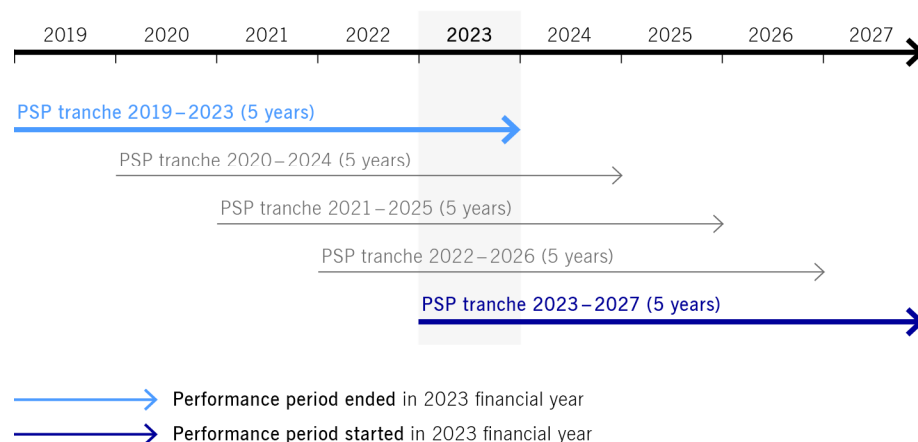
2019 2020 2021 2022 2023 2024 2025 2026 2027

PSP tranche 2019 – 2023 (5 years)

PSP tranche 2020 – 2024 (5 years)

PSP tranche 2021 – 2025 (5 years)

PSP tranche 2022 – 2026 (5 years)

PSP tranche 2023 – 2027 (5 years)

Performance period ended in 2023 financial year

Performance period started in 2023 financial year